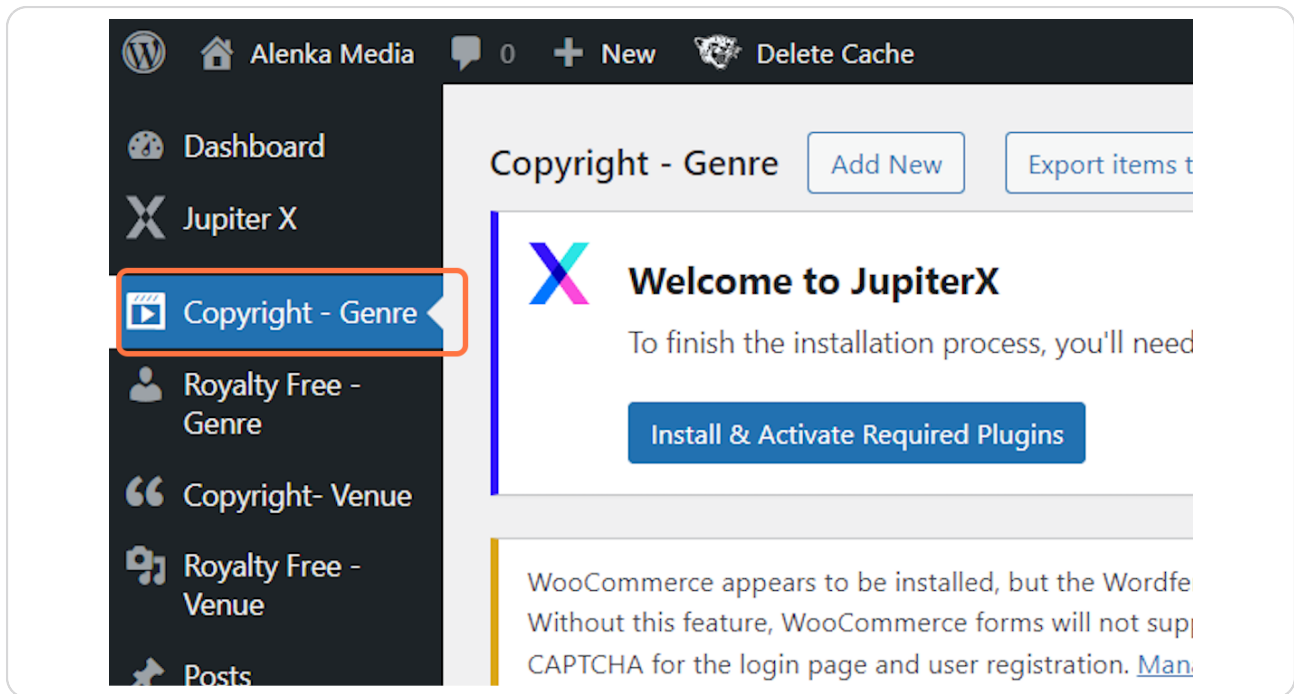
Alenka Media 0 New Delete Cache

Dashboard

Jupiter X

Copyright - Genre

Royalty Free - Genre

Copyright- Venue

Royalty Free - Venue

Posts

Copyright - Genre Add New Export items t

Welcome to JupiterX

To finish the installation process, you'll need

Install & Activate Required Plugins

WooCommerce appears to be installed, but the Wordfe Without this feature, WooCommerce forms will not supp CAPTCHA for the login page and user registration. Man